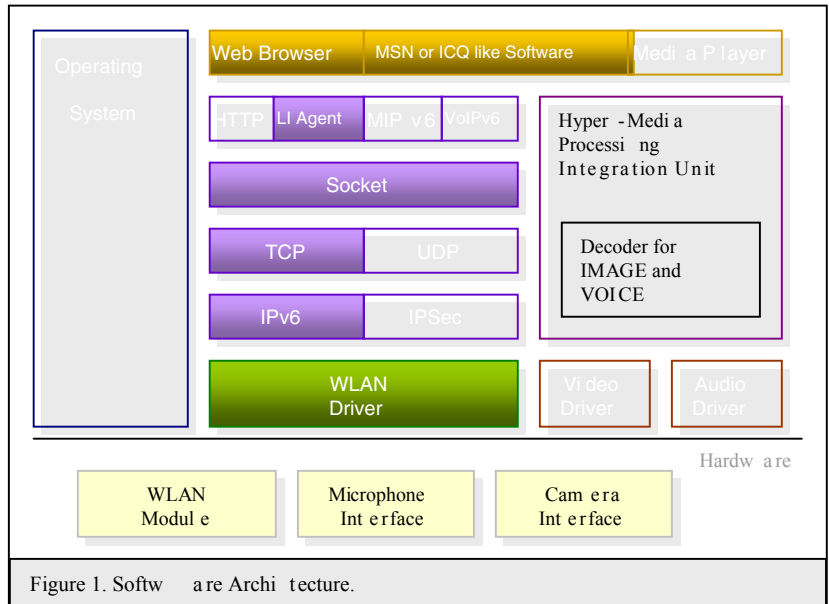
Operating System

Web Browser

MSN or ICQ like Software

Medi a P layer

HTTP

LI Agent

MIP v6

VoIPv6

Hyper -Medi a Processi ng Integration Unit

Socket

TCP

UDP

Decoder for IMAGE and VOICE

IPv6

IPSec

WLAN Driver

Vi deo Driver

Audio Driver

Hardw are

WLAN Modul e

Microphone Int erface

Cam era Int erface

Figure 1. Softw are Archi tecture.